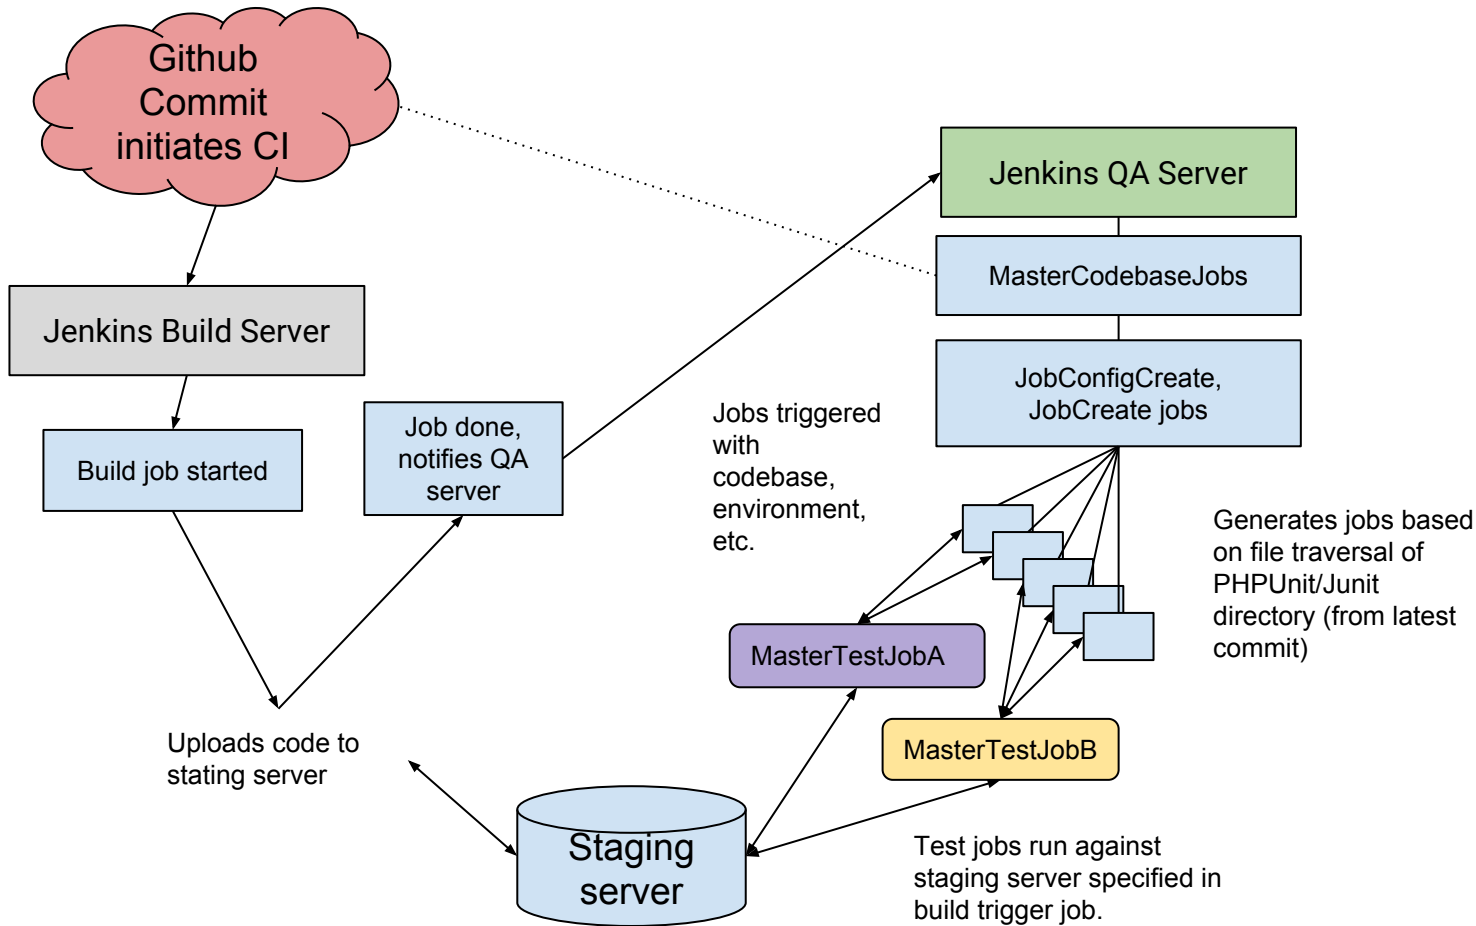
Github Commit initiates CI

Jenkins Build Server

Build job started

Job done, notifies QA server

Uploads code to stating server

Staging server

Jenkins QA Server

MasterCodebaseJobs

JobConfigCreate, JobCreate jobs

Jobs triggered with codebase, environment, etc.

Generates jobs based on file traversal of PHPUnit/Junit directory (from latest commit)

MasterTestJobA

MasterTestJobB

Test jobs run against staging server specified in build trigger job.